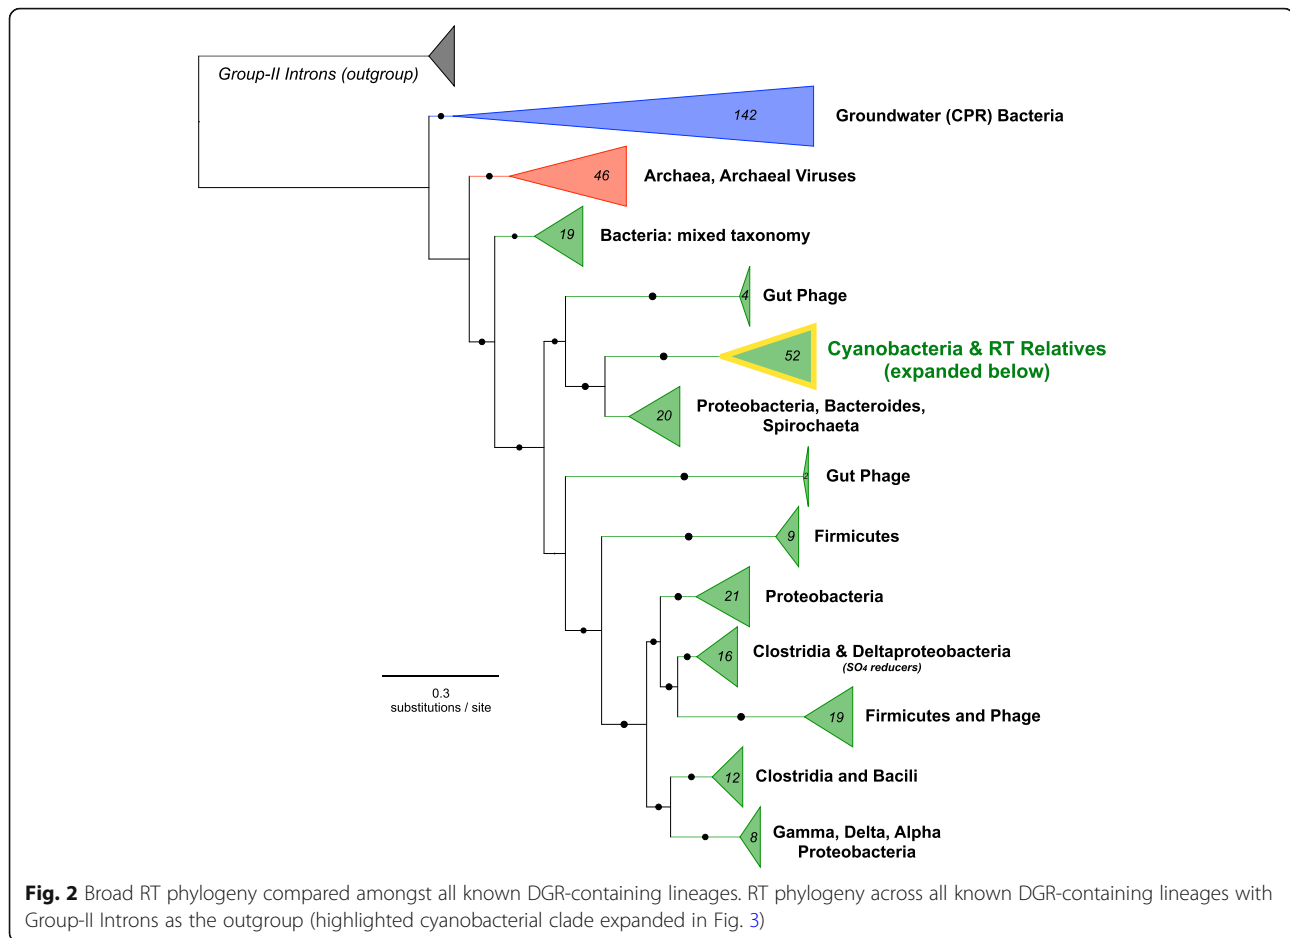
Group-II Introns (outgroup)

142 Groundwater (CPR) Bacteria

46 Archaea, Archaeal Viruses

19 Bacteria: mixed taxonomy

4 Gut Phage

52 Cyanobacteria & RT Relatives (expanded below)

20 Proteobacteria, Bacteroides, Spirochaeta

2 Gut Phage

9 Firmicutes

21 Proteobacteria

16 Clostridia & Deltaproteobacteria ($SO_4$ reducers)

19 Firmicutes and Phage

12 Clostridia and Bacili

8 Gamma, Delta, Alpha Proteobacteria

0.3 substitutions / site

**Fig. 2** Broad RT phylogeny compared amongst all known DGR-containing lineages. RT phylogeny across all known DGR-containing lineages with Group-II Introns as the outgroup (highlighted cyanobacterial clade expanded in Fig. 3)